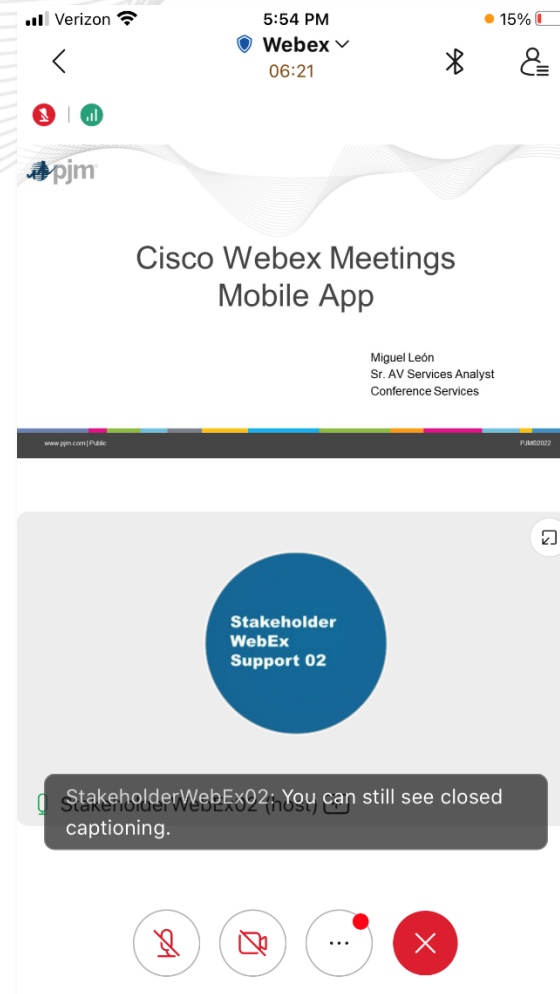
Verizon 5:54 PM 15%

Webex
06:21

pjm

Cisco Webex Meetings Mobile App

Miguel León
Sr. AV Services Analyst
Conference Services

www.pjm.com | Public

PJM©2022

Stakeholder WebEx Support 02

StakeholderWebEx02 (host)

StakeholderWebEx02: You can still see closed captioning.

...